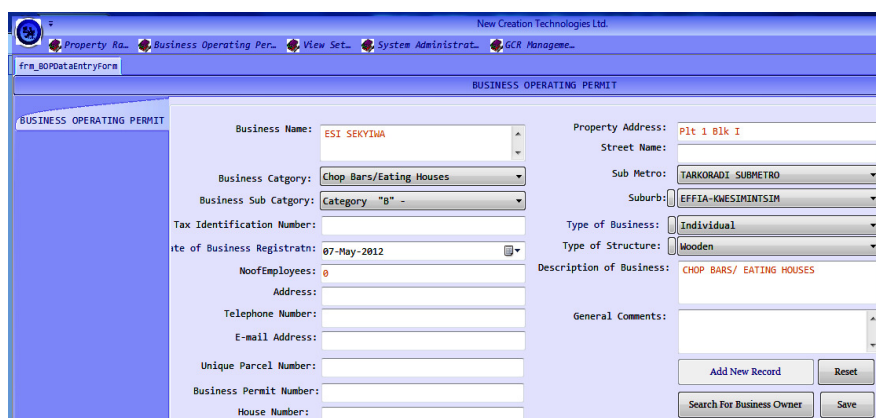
New Creation Technologies Ltd.

Property Ra… Business Operating Per… View Set… System Administrat… GCR Manageme…

frm_BOPDataEntryForm

BUSINESS OPERATING PERMIT

BUSINESS OPERATING PERMIT

Business Name: ESI SEKYIWA

Business Catgory: Chop Bars/Eating Houses

Business Sub Catgory: Category "B" -

Tax Identification Number:

ate of Business Registratn: 07-May-2012

NoofEmployees: 0

Address:

Telephone Number:

E-mail Address:

Unique Parcel Number:

Business Permit Number:

House Number:

Property Address: Plt 1 Blk I

Street Name:

Sub Metro: TARKORADI SUBMETRO

Suburb: EFFIA-KWESIMINTSIM

Type of Business: Individual

Type of Structure: Wooden

Description of Business: CHOP BARS/ EATING HOUSES

General Comments:

Add New Record

Reset

Search For Business Owner

Save